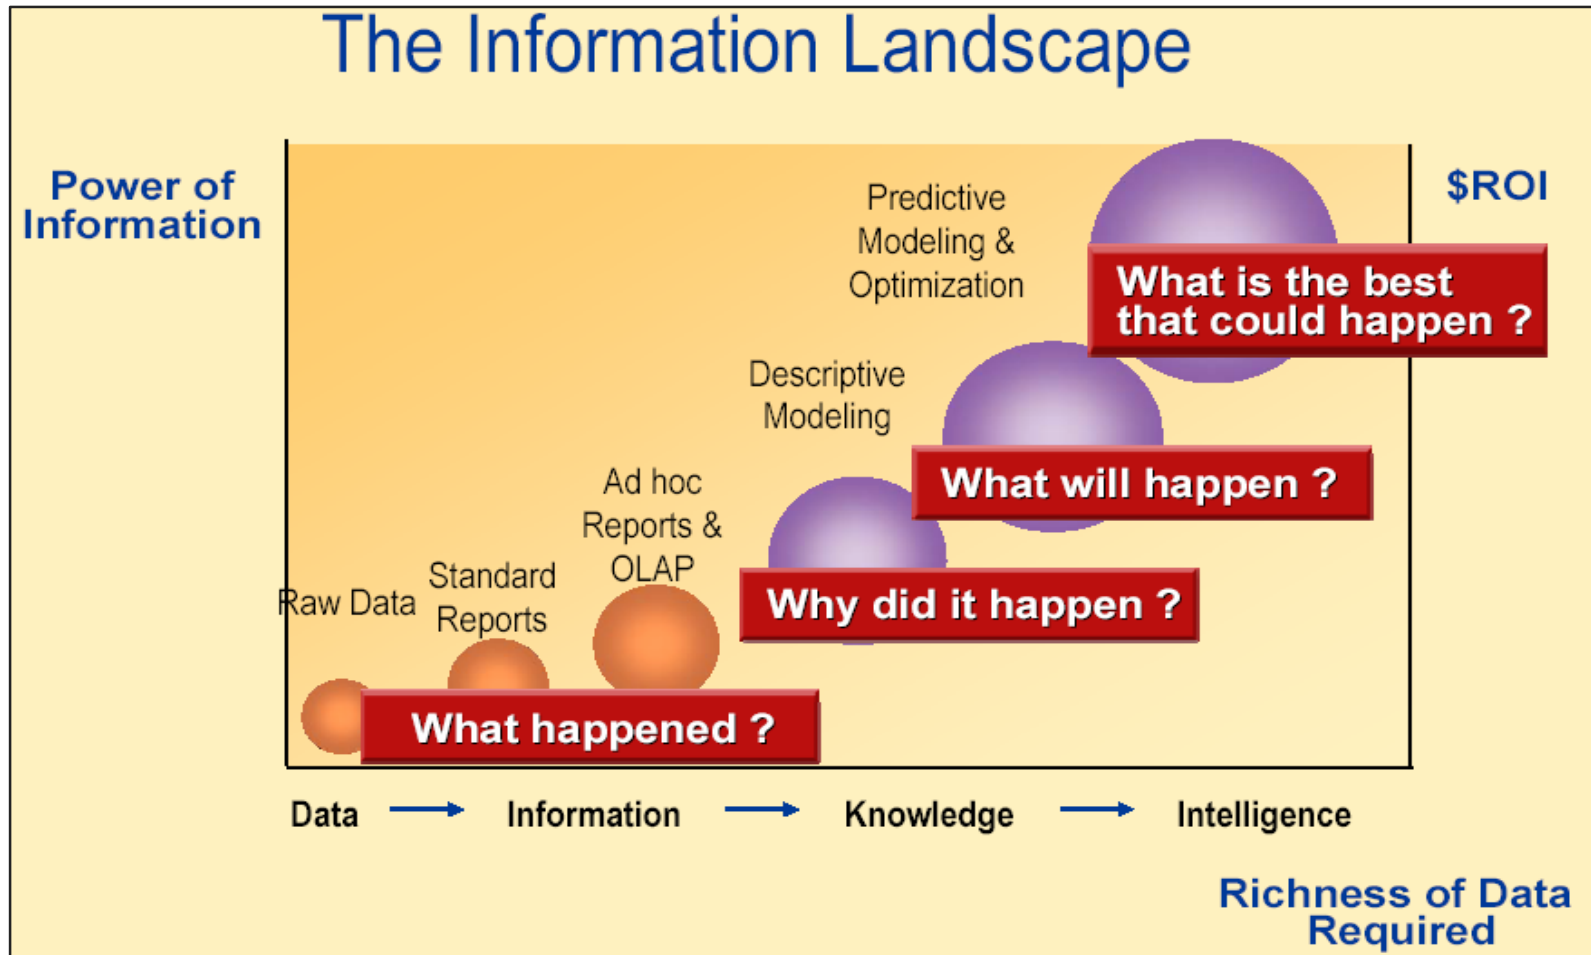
The Information Landscape

Power of Information

$ROI

Predictive Modeling & Optimization

What is the best that could happen ?

Descriptive Modeling

What will happen ?

Ad hoc Reports & OLAP

Why did it happen ?

Raw Data

Standard Reports

What happened ?

Data → Information → Knowledge → Intelligence

Richness of Data Required